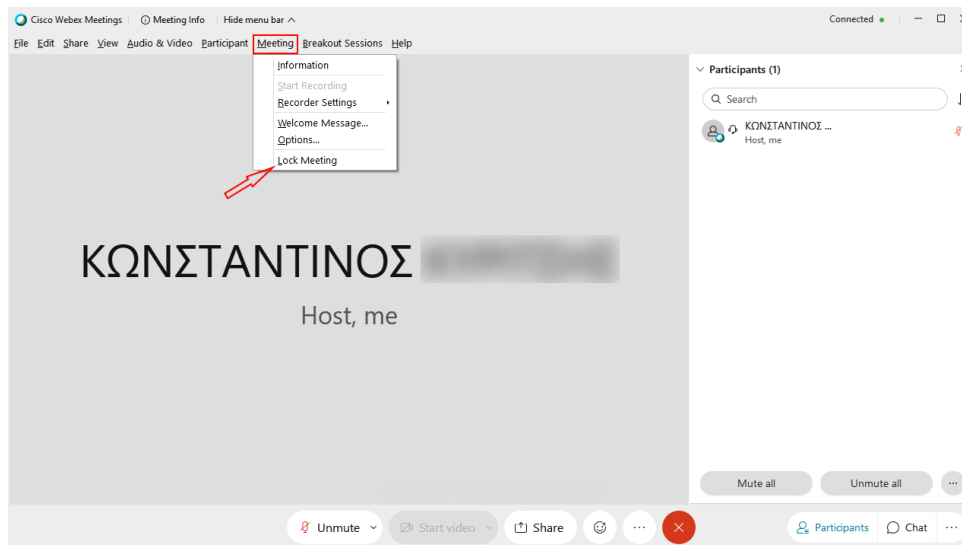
Cisco Webex Meetings | Meeting Info | Hide menu bar

Connected

File Edit Share View Audio & Video Participant Meeting Breakout Sessions Help

Information
Start Recording
Recorder Settings
Welcome Message...
Options...
Lock Meeting

Participants (1)

Search

ΚΩΝΣΤΑΝΤΙΝΟΣ ...
Host, me

ΚΩΝΣΤΑΝΤΙΝΟΣ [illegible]

Host, me

Mute all

Unmute all

Unmute

Start video

Share

Participants

Chat